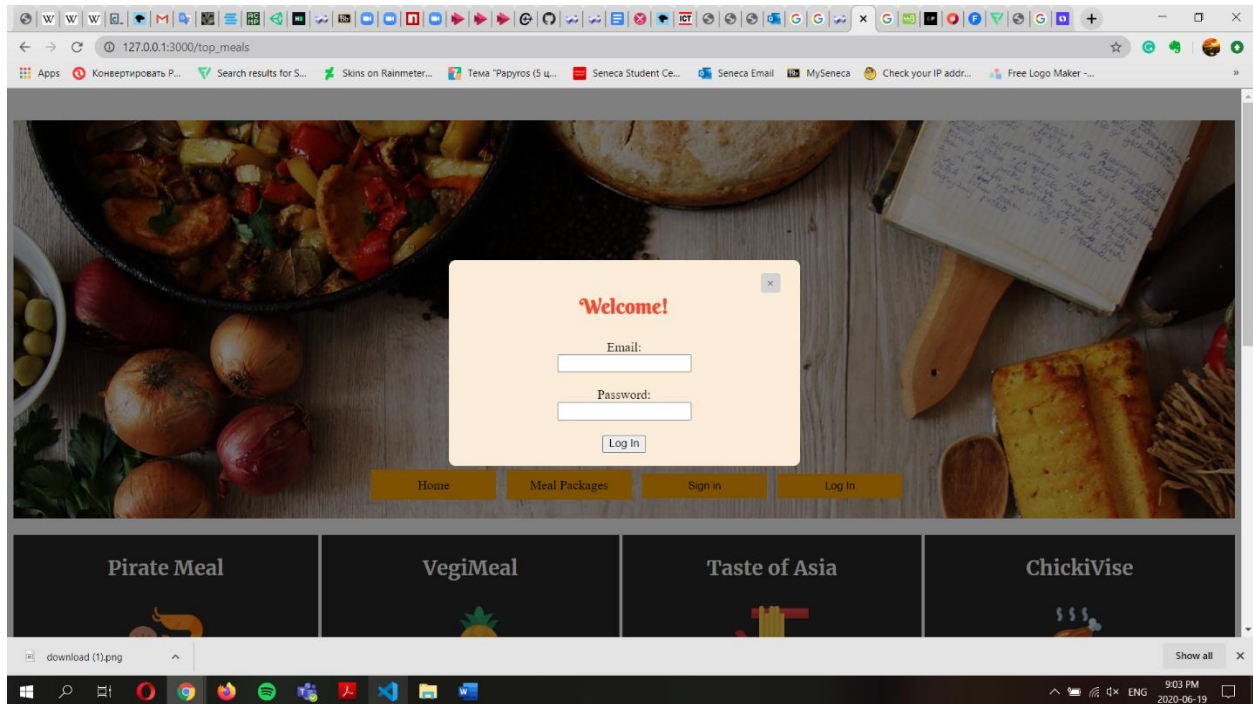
127.0.0.1:3000/top_meals

Apps Конвертировать P... Search results for S... Skins on Rainmeter... Тема "Papyros (5 ц... Seneca Student Ce... Seneca Email MySeneca Check your IP addr... Free Logo Maker -...

×

Welcome!

Email:

Password:

Log In

Home Meal Packages Sign in Log In

Pirate Meal

VegiMeal

Taste of Asia

ChickiVise

download (1).png

Show all

ENG 9:03 PM 2020-06-19